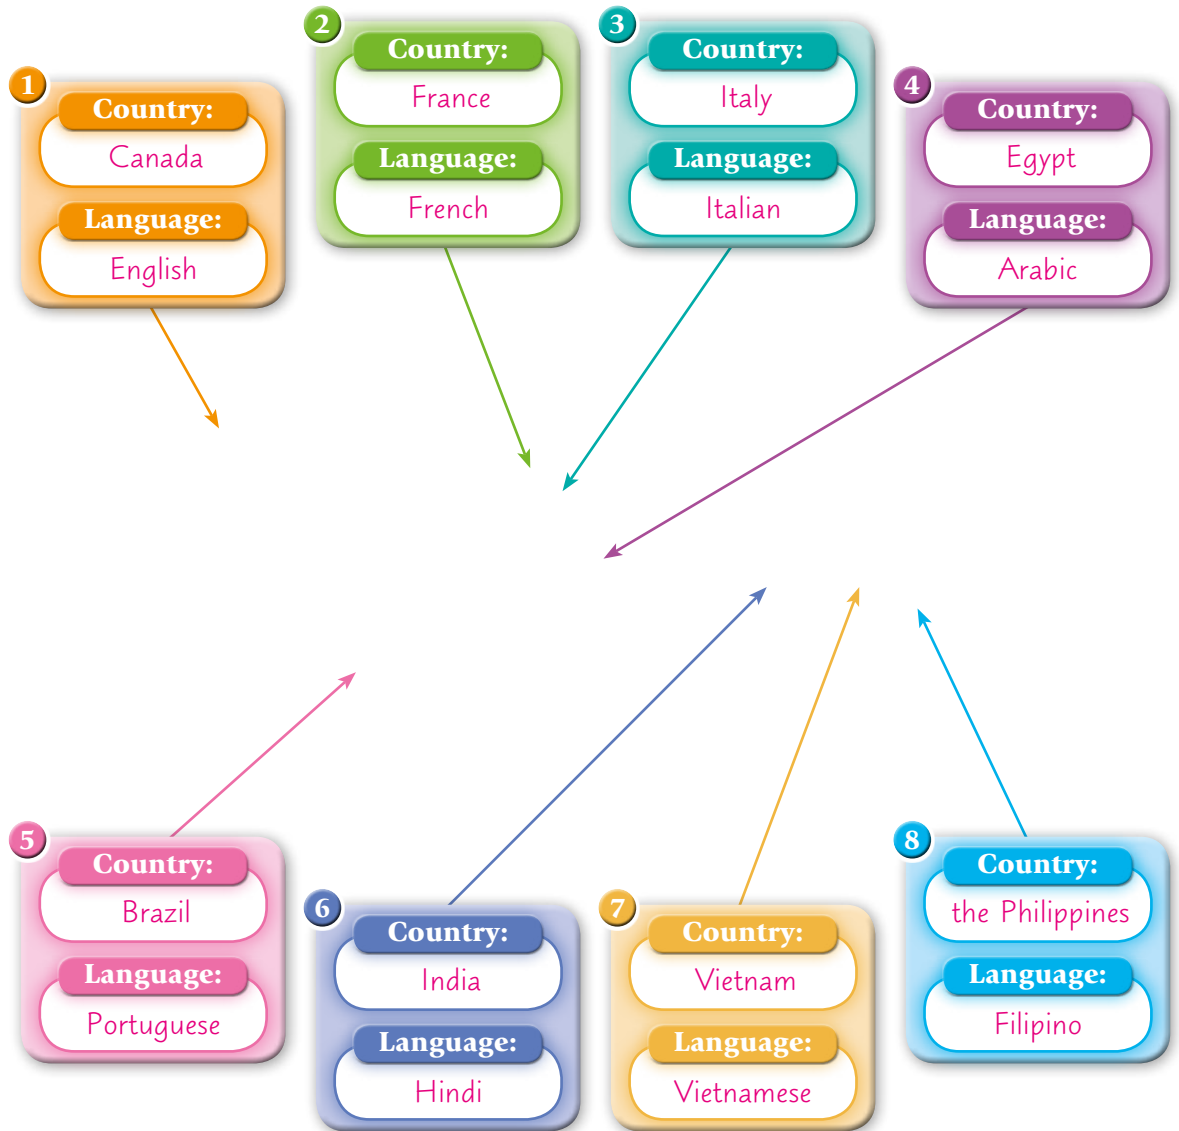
1
Country:
Canada
Language:
English

2
Country:
France
Language:
French

3
Country:
Italy
Language:
Italian

4
Country:
Egypt
Language:
Arabic

5
Country:
Brazil
Language:
Portuguese

6
Country:
India
Language:
Hindi

7
Country:
Vietnam
Language:
Vietnamese

8
Country:
the Philippines
Language:
Filipino